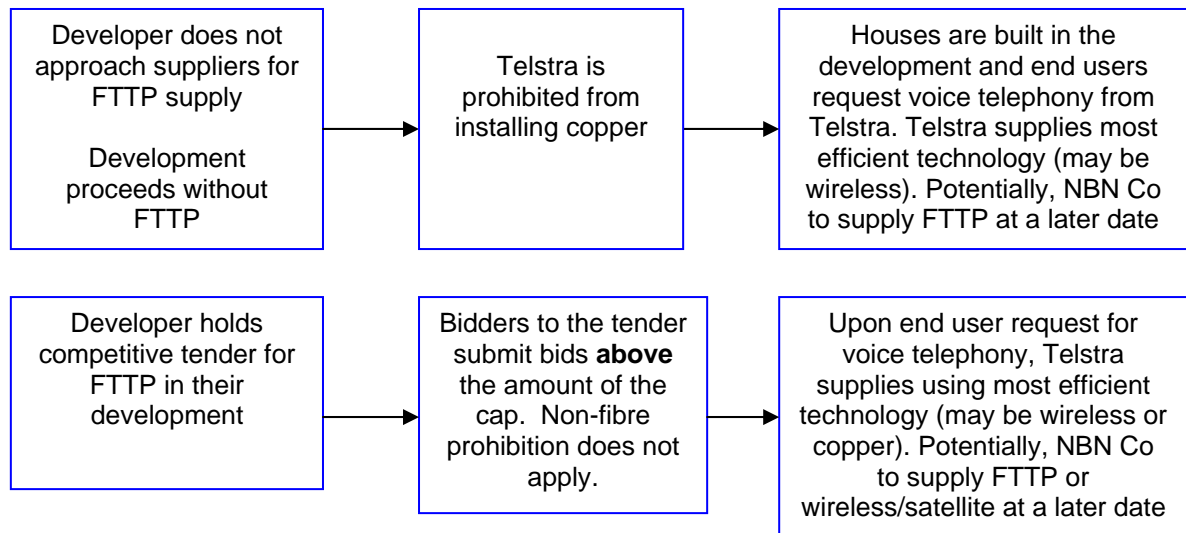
Developer does not approach suppliers for FTTP supply

Development proceeds without FTTP

Telstra is prohibited from installing copper

Houses are built in the development and end users request voice telephony from Telstra. Telstra supplies most efficient technology (may be wireless). Potentially, NBN Co to supply FTTP at a later date

Developer holds competitive tender for FTTP in their development

Bidders to the tender submit bids **above** the amount of the cap. Non-fibre prohibition does not apply.

Upon end user request for voice telephony, Telstra supplies using most efficient technology (may be wireless or copper). Potentially, NBN Co to supply FTTP or wireless/satellite at a later date